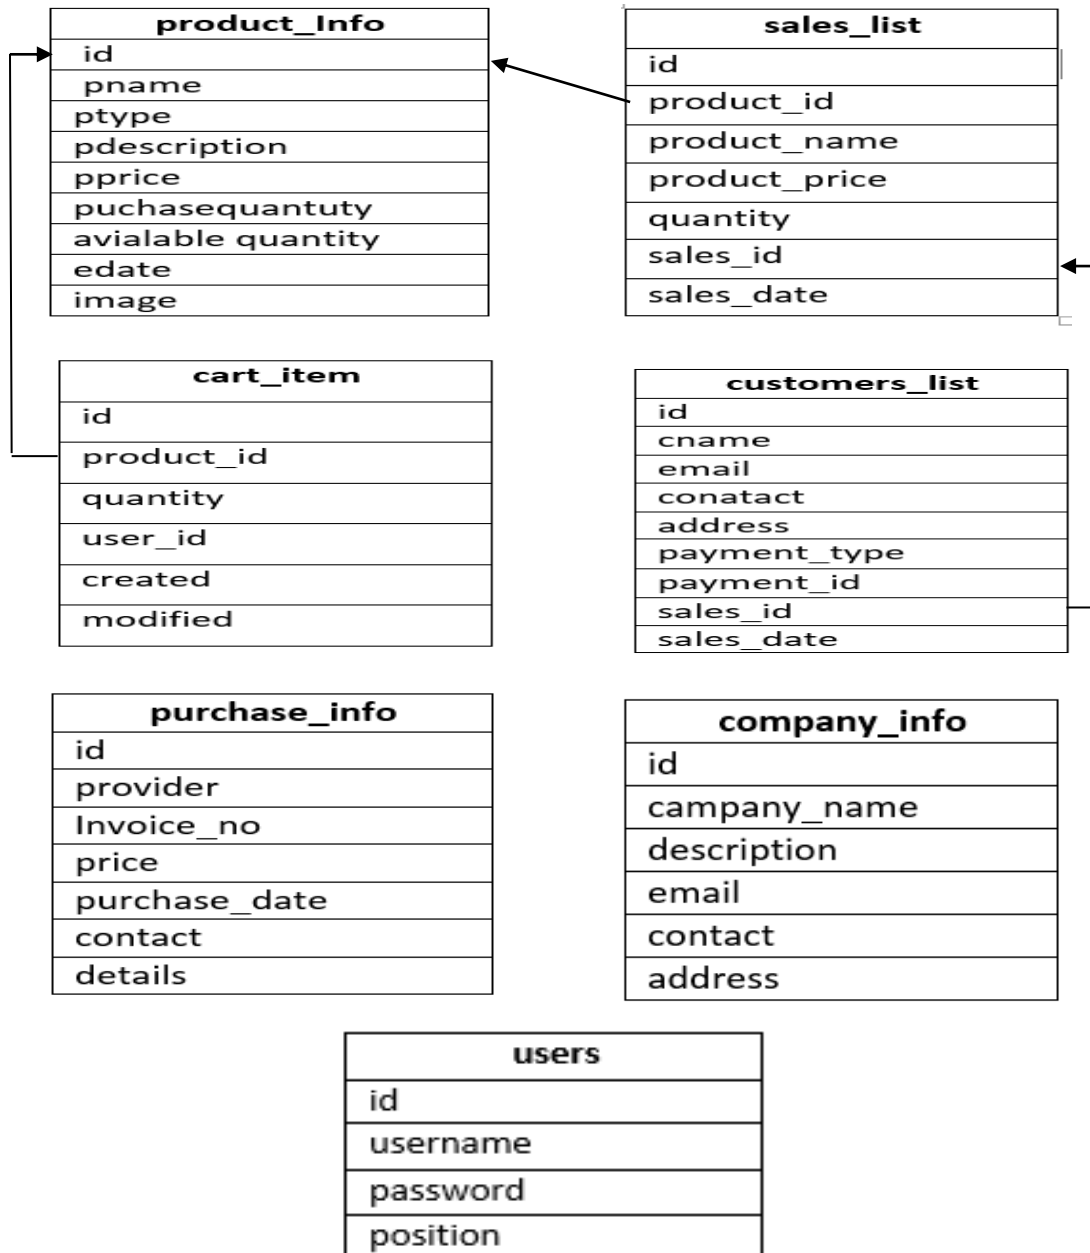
| product_Info |
|---|
| id |
| pname |
| ptype |
| pdescription |
| pprice |
| puchasequantuty |
| avialable quantity |
| edate |
| image |

| sales_list |
|---|
| id |
| product_id |
| product_name |
| product_price |
| quantity |
| sales_id |
| sales_date |

| cart_item |
|---|
| id |
| product_id |
| quantity |
| user_id |
| created |
| modified |

| customers_list |
|---|
| id |
| cname |
| email |
| conatact |
| address |
| payment_type |
| payment_id |
| sales_id |
| sales_date |

| purchase_info |
|---|
| id |
| provider |
| Invoice_no |
| price |
| purchase_date |
| contact |
| details |

| company_info |
|---|
| id |
| campany_name |
| description |
| email |
| contact |
| address |

| users |
|---|
| id |
| username |
| password |
| position |